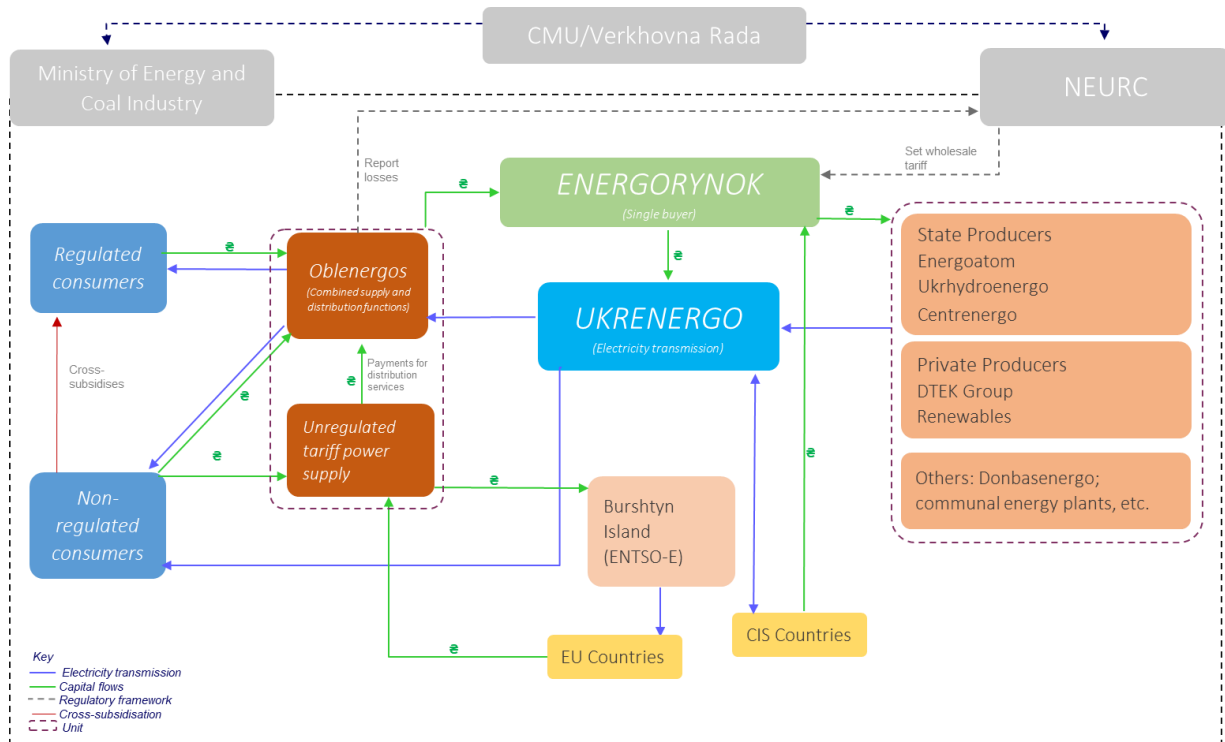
CMU/Verkhovna Rada

Ministry of Energy and Coal Industry

NEURC

Report losses

Set wholesale tariff

₴

ENERGORYNOK
(Single buyer)

₴

₴

Regulated consumers

₴

Oblenergos
(Combined supply and distribution functions)

UKRENERGO
(Electricity transmission)

State Producers
Energoatom
Ukrhydroenergo
Centrenergo

Private Producers
DTEK Group
Renewables

Others: Donbasenergo; communal energy plants, etc.

Cross-subsidises

₴

Payments for distribution services

₴

₴

Unregulated tariff power supply

₴

Non-regulated consumers

Burshtyn Island (ENTSO-E)

₴

₴

EU Countries

CIS Countries

Key
Electricity transmission
Capital flows
Regulatory framework
Cross-subsidisation
Unit